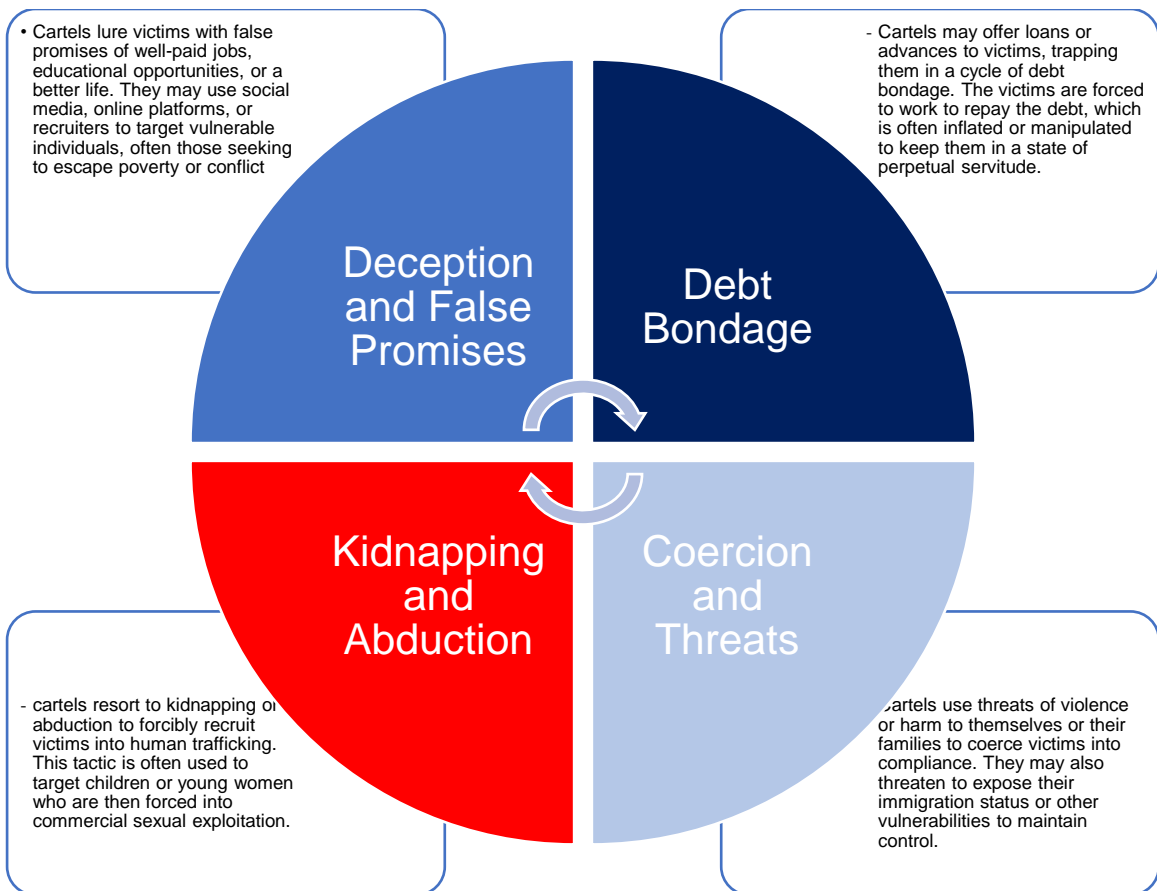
• Cartels lure victims with false promises of well-paid jobs, educational opportunities, or a better life. They may use social media, online platforms, or recruiters to target vulnerable individuals, often those seeking to escape poverty or conflict

- Cartels may offer loans or advances to victims, trapping them in a cycle of debt bondage. The victims are forced to work to repay the debt, which is often inflated or manipulated to keep them in a state of perpetual servitude.

Deception and False Promises

Debt Bondage

Kidnapping and Abduction

Coercion and Threats

- cartels resort to kidnapping o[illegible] abduction to forcibly recruit victims into human trafficking. This tactic is often used to target children or young women who are then forced into commercial sexual exploitation.

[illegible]artels use threats of violence or harm to themselves or their families to coerce victims into compliance. They may also threaten to expose their immigration status or other vulnerabilities to maintain control.